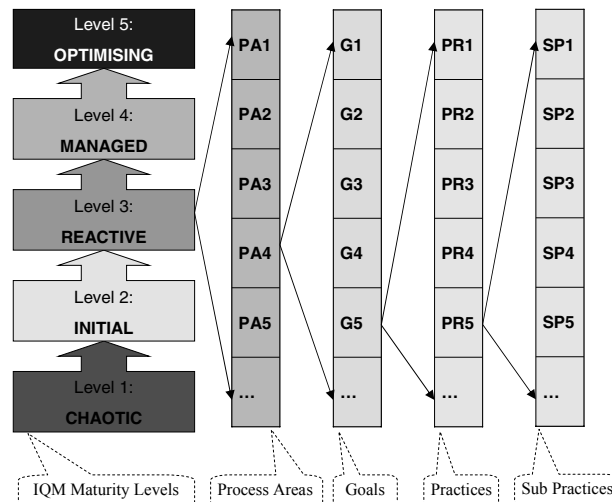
Level 5:
OPTIMISING

Level 4:
MANAGED

Level 3:
REACTIVE

Level 2:
INITIAL

Level 1:
CHAOTIC

PA1
PA2
PA3
PA4
PA5
...

G1
G2
G3
G4
G5
...

PR1
PR2
PR3
PR4
PR5
...

SP1
SP2
SP3
SP4
SP5
...

IQM Maturity Levels
Process Areas
Goals
Practices
Sub Practices